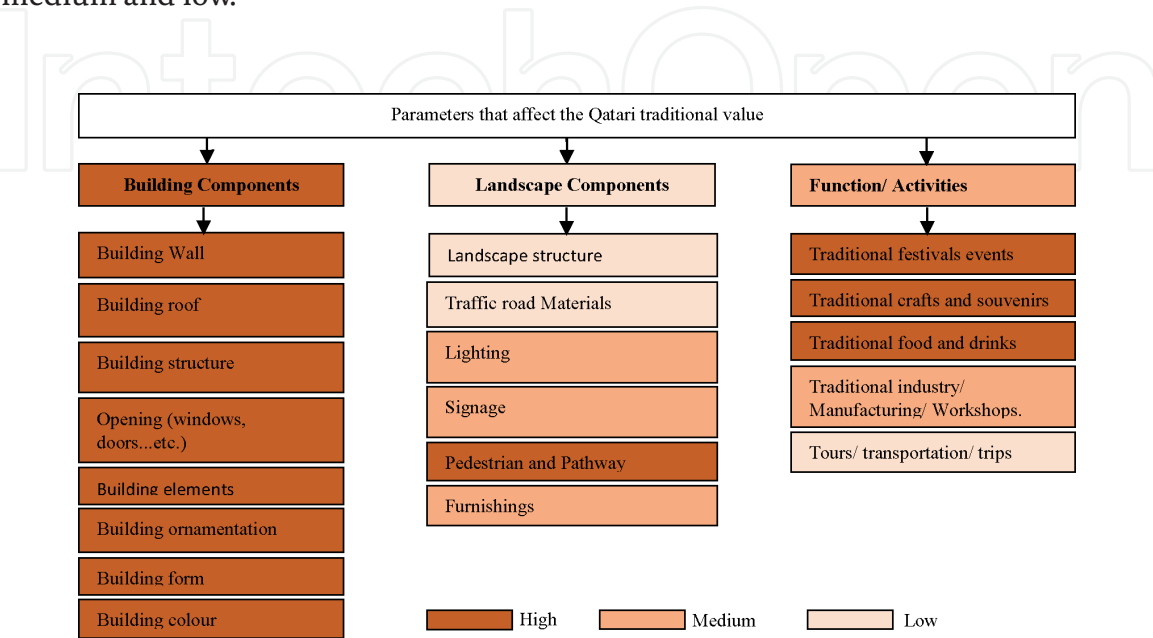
medium and low.

IntechOpen

Parameters that affect the Qatari traditional value

Building Components

Building Wall

Building roof

Building structure

Opening (windows, doors...etc.)

Building elements

Building ornamentation

Building form

Building colour

Landscape Components

Landscape structure

Traffic road Materials

Lighting

Signage

Pedestrian and Pathway

Furnishings

Function/ Activities

Traditional festivals events

Traditional crafts and souvenirs

Traditional food and drinks

Traditional industry/ Manufacturing/ Workshops.

Tours/ transportation/ trips

High Medium Low